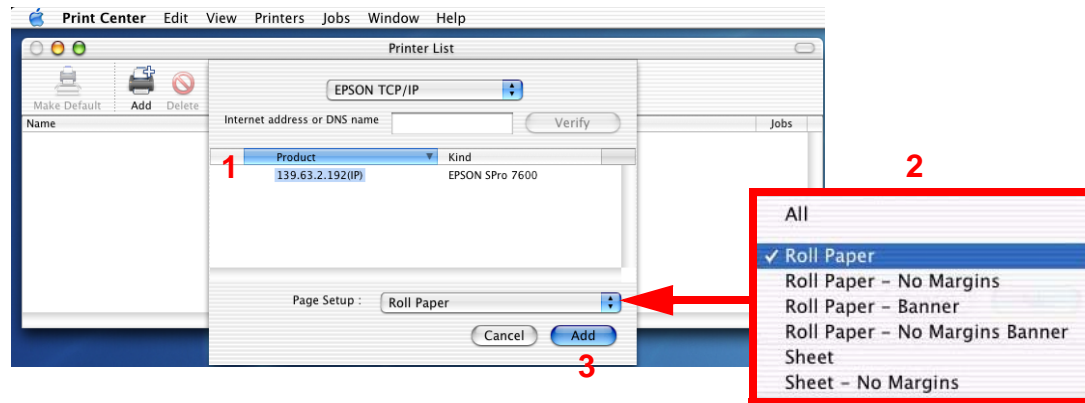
Print Center Edit View Printers Jobs Window Help

Printer List

Make Default Add Delete

Name

Jobs

EPSON TCP/IP

Internet address or DNS name

Verify

1

| Product | Kind |
|---|---|
| 139.63.2.192(IP) | EPSON SPro 7600 |

Page Setup : Roll Paper

Cancel Add

3

2

All

✓ Roll Paper
Roll Paper - No Margins
Roll Paper - Banner
Roll Paper - No Margins Banner
Sheet
Sheet - No Margins